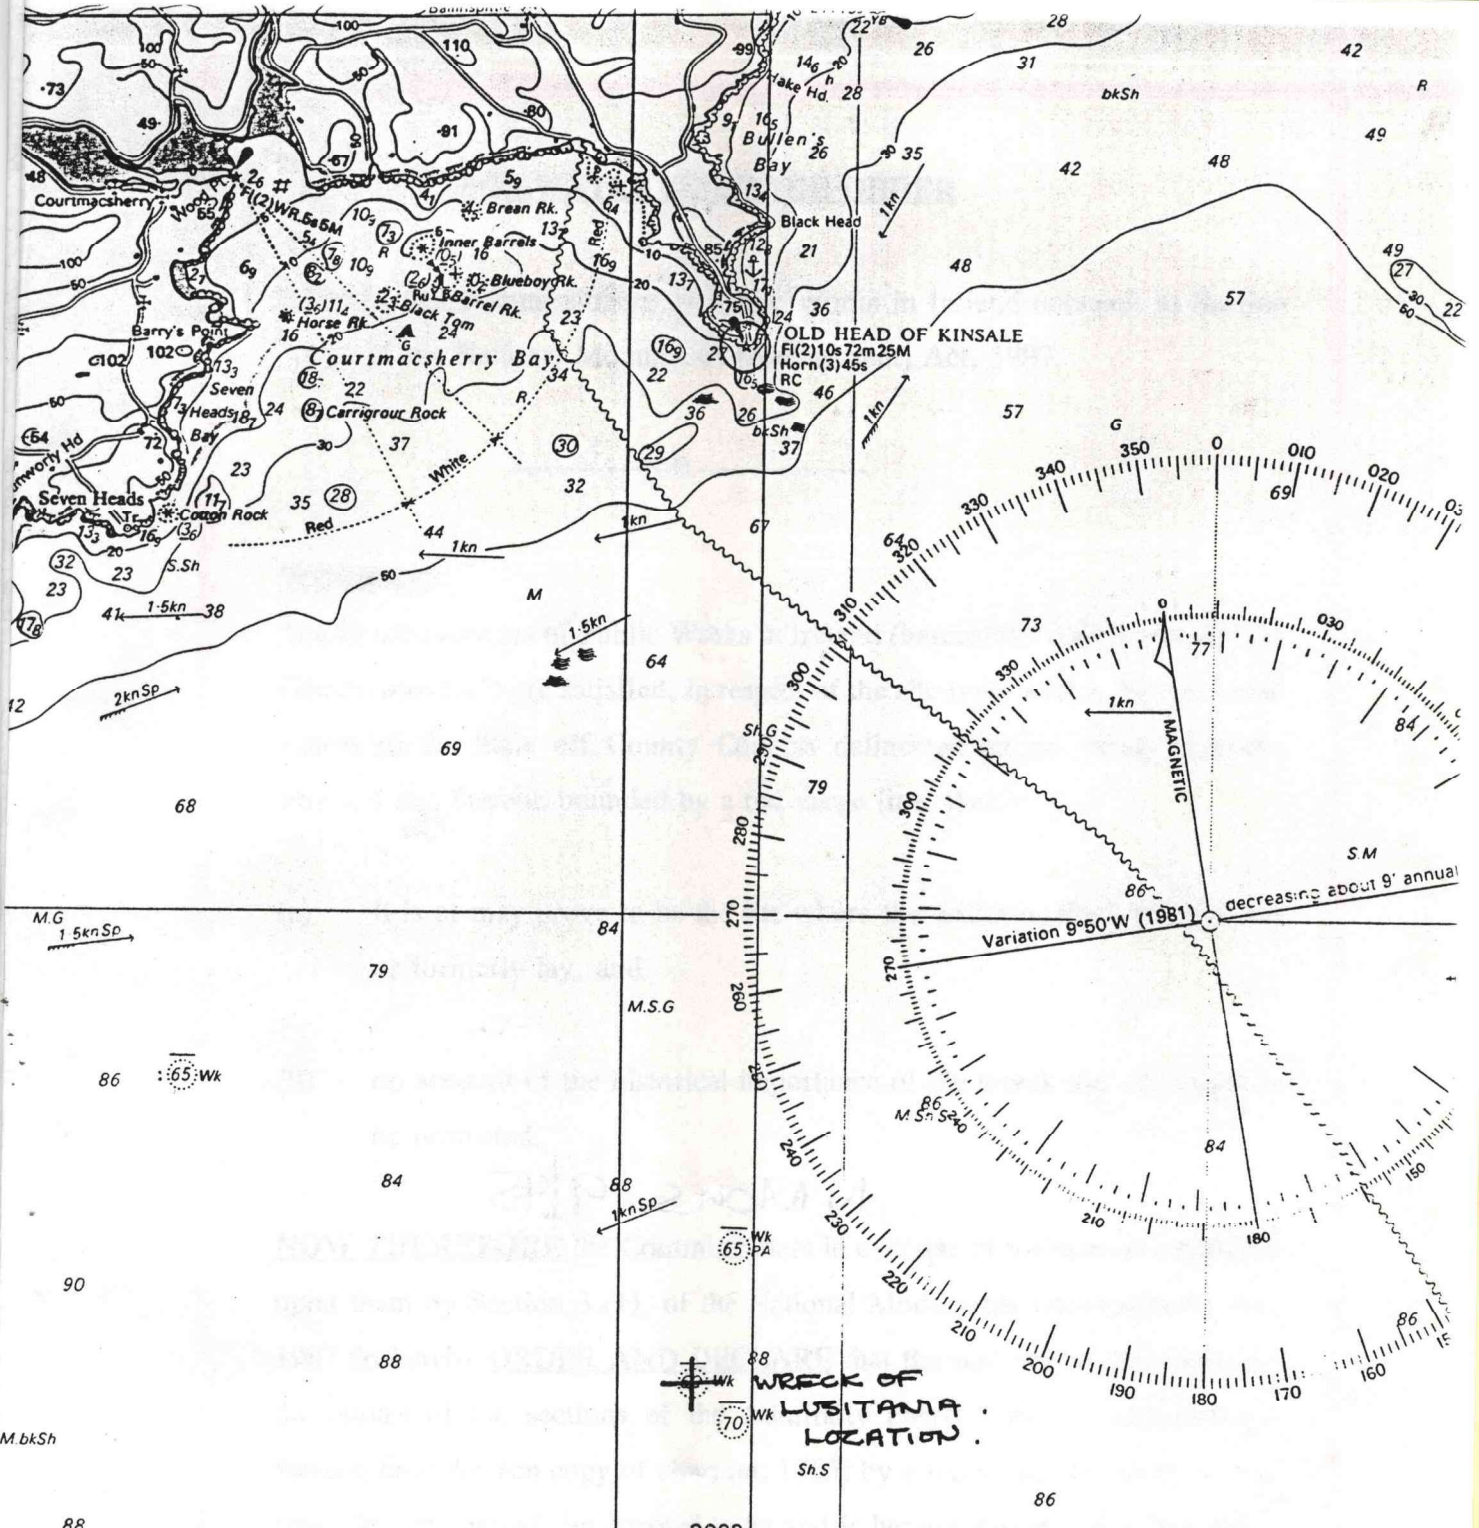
Courtmacsherry
Wood Pt
Fl(2)WR.5s 6M
Brean Rk.
Inner Barrels
Blueboy Rk.
Barrel Rk.
Black Tom
Horse Rk.
Barry's Point
Seven Heads Bay
Courtmacsherry Bay
Carrigrour Rock
Seven Heads
Cotton Rock
White
Red
R.
S.Sh
1kn
1.5kn
2kn Sp
1.5kn Sp
M.G
M
Bullen's Bay
Black Head
OLD HEAD OF KINSALE
Fl(2)10s72m25M
Horn(3)45s
RC
bkSh
1kn
Sh.G
M.S.G
M.Sh.S
1kn Sp
65 Wk
65 PA
Wk
70 Wk
Sh.S
M.bkSh
MAGNETIC
Variation 9°50'W (1981) decreasing about 9' annual
S.M
G
WRECK OF LUSITANIA. LOCATION.